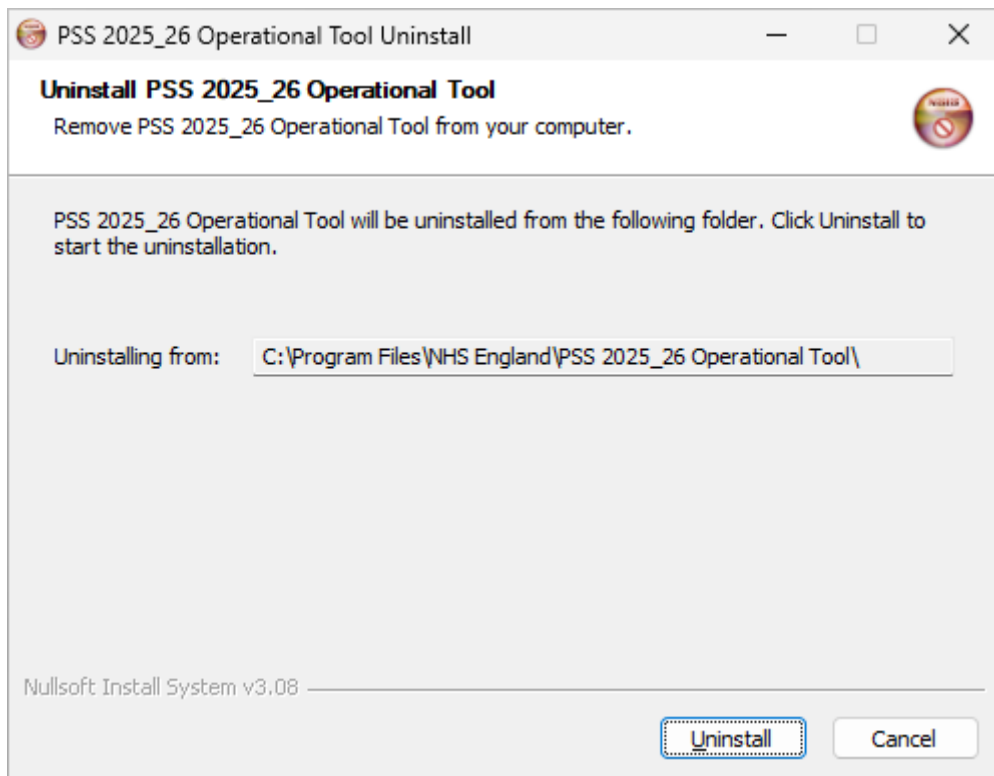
PSS 2025_26 Operational Tool Uninstall

Uninstall PSS 2025_26 Operational Tool
Remove PSS 2025_26 Operational Tool from your computer.

PSS 2025_26 Operational Tool will be uninstalled from the following folder. Click Uninstall to start the uninstallation.

Uninstalling from: C:\Program Files\NHS England\PSS 2025_26 Operational Tool\

Nullsoft Install System v3.08

Uninstall Cancel